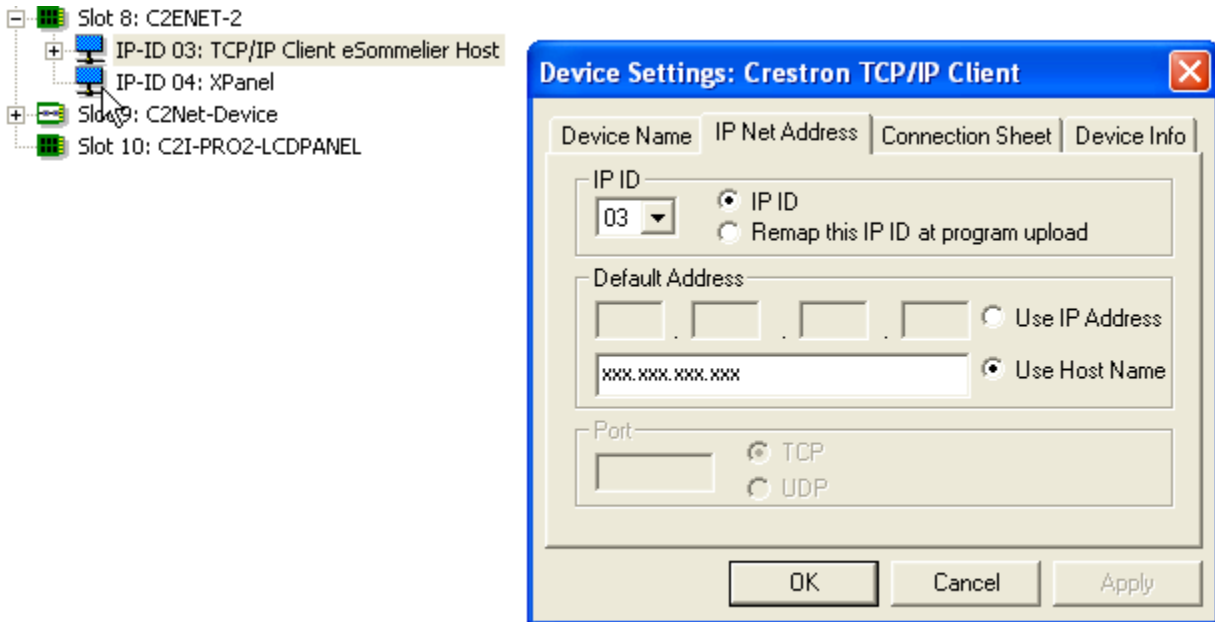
Slot 8: C2ENET-2
IP-ID 03: TCP/IP Client eSommelier Host
IP-ID 04: XPanel
Slot 9: C2Net-Device
Slot 10: C2I-PRO2-LCDPANEL

Device Settings: Crestron TCP/IP Client

Device Name | IP Net Address | Connection Sheet | Device Info

IP ID
03
IP ID
Remap this IP ID at program upload

Default Address
. . .
Use IP Address
xxx.xxx.xxx.xxx
Use Host Name

Port
TCP
UDP

OK | Cancel | Apply